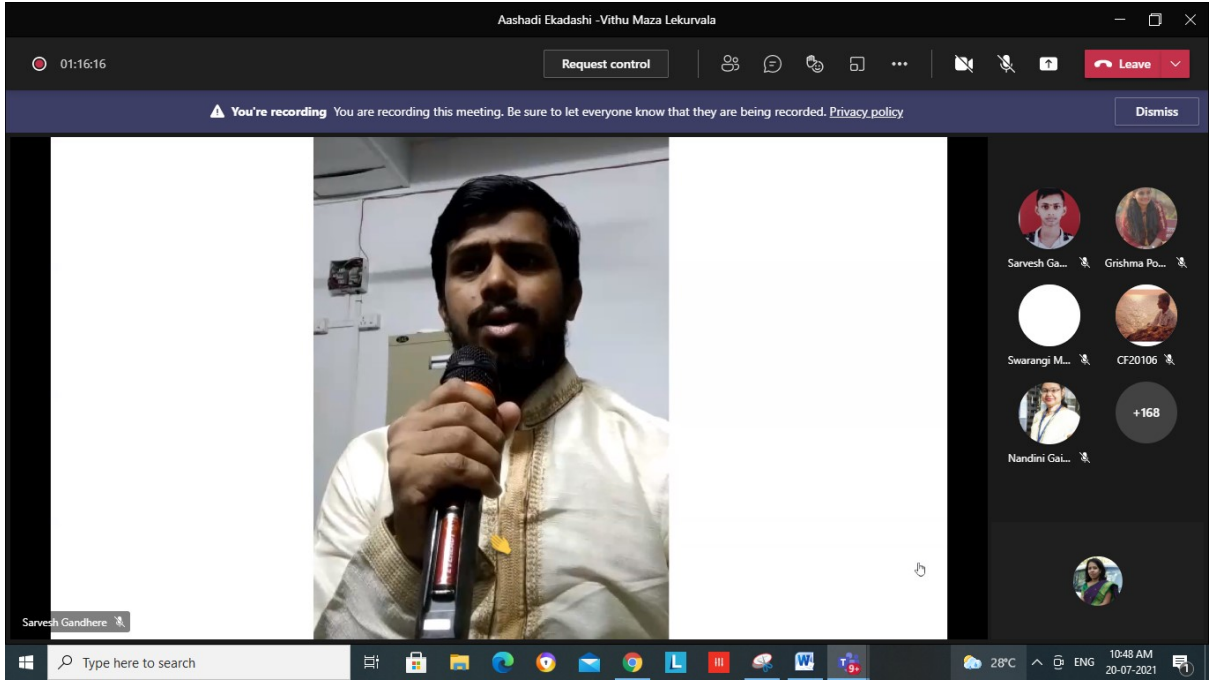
Aashadi Ekadashi -Vithu Maza Lekurvala

01:16:16

Request control

Leave

You're recording You are recording this meeting. Be sure to let everyone know that they are being recorded. Privacy policy

Dismiss

Sarvesh Ga...

Grishma Po...

Swarangi M...

CF20106

Nandini Gai...

+168

Sarvesh Gandhere

Type here to search

28°C

ENG

10:48 AM
20-07-2021